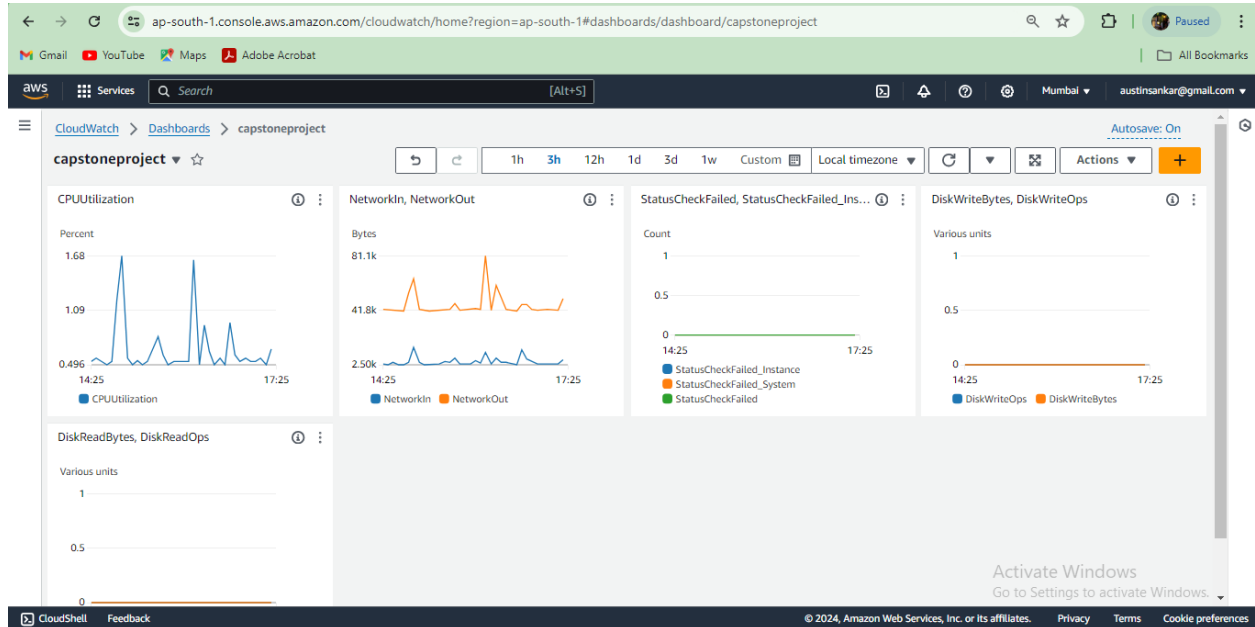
ap-south-1.console.aws.amazon.com/cloudwatch/home?region=ap-south-1#dashboards/dashboard/capstoneproject

Paused

Gmail YouTube Maps Adobe Acrobat

All Bookmarks

aws Services Search [Alt+S]

Mumbai ▾ austinsankar@gmail.com ▾

CloudWatch > Dashboards > capstoneproject

Autosave: On

capstoneproject ▾ ☆

1h 3h 12h 1d 3d 1w Custom

Local timezone ▾

Actions ▾

+

CPUUtilization

Percent

1.68

1.09

0.496

14:25 17:25

CPUUtilization

NetworkIn, NetworkOut

Bytes

81.1k

41.8k

2.50k

14:25 17:25

NetworkIn NetworkOut

StatusCheckFailed, StatusCheckFailed_Ins...

Count

1

0.5

0

14:25 17:25

StatusCheckFailed_Instance

StatusCheckFailed_System

StatusCheckFailed

DiskWriteBytes, DiskWriteOps

Various units

1

0.5

0

14:25 17:25

DiskWriteOps DiskWriteBytes

DiskReadBytes, DiskReadOps

Various units

1

0.5

0

Activate Windows

Go to Settings to activate Windows.

CloudShell Feedback

© 2024, Amazon Web Services, Inc. or its affiliates. Privacy Terms Cookie preferences